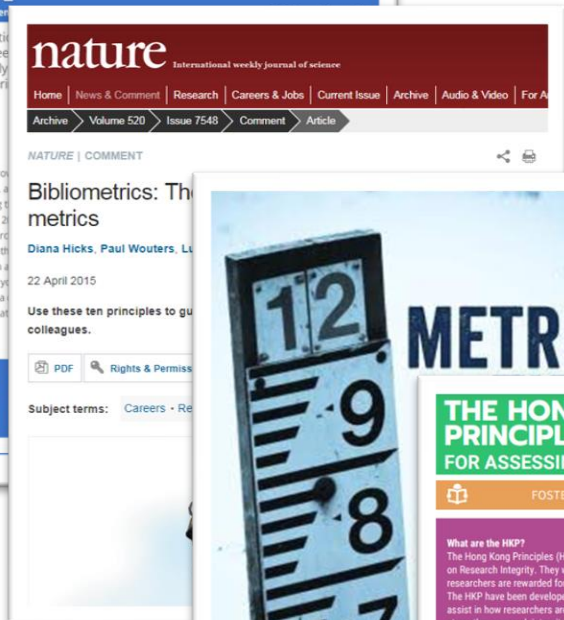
nature International weekly journal of science

Home | News & Comment | Research | Careers & Jobs | Current Issue | Archive | Audio & Video | For A

Archive > Volume 520 > Issue 7548 > Comment > Article

NATURE | COMMENT

Bibliometrics: Th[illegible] metrics

Diana Hicks, Paul Wouters, L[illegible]

22 April 2015

Use these ten principles to gu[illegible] colleagues.

PDF | Rights & Permiss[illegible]

Subject terms: Careers · Re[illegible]

12
9
8
7

METR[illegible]

THE HON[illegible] PRINCIPL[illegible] FOR ASSESSI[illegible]

FOSTE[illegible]

What are the HKP?
The Hong Kong Principles (H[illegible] on Research Integrity. They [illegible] researchers are rewarded fo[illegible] The HKP have been develope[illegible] assist in how researchers an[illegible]